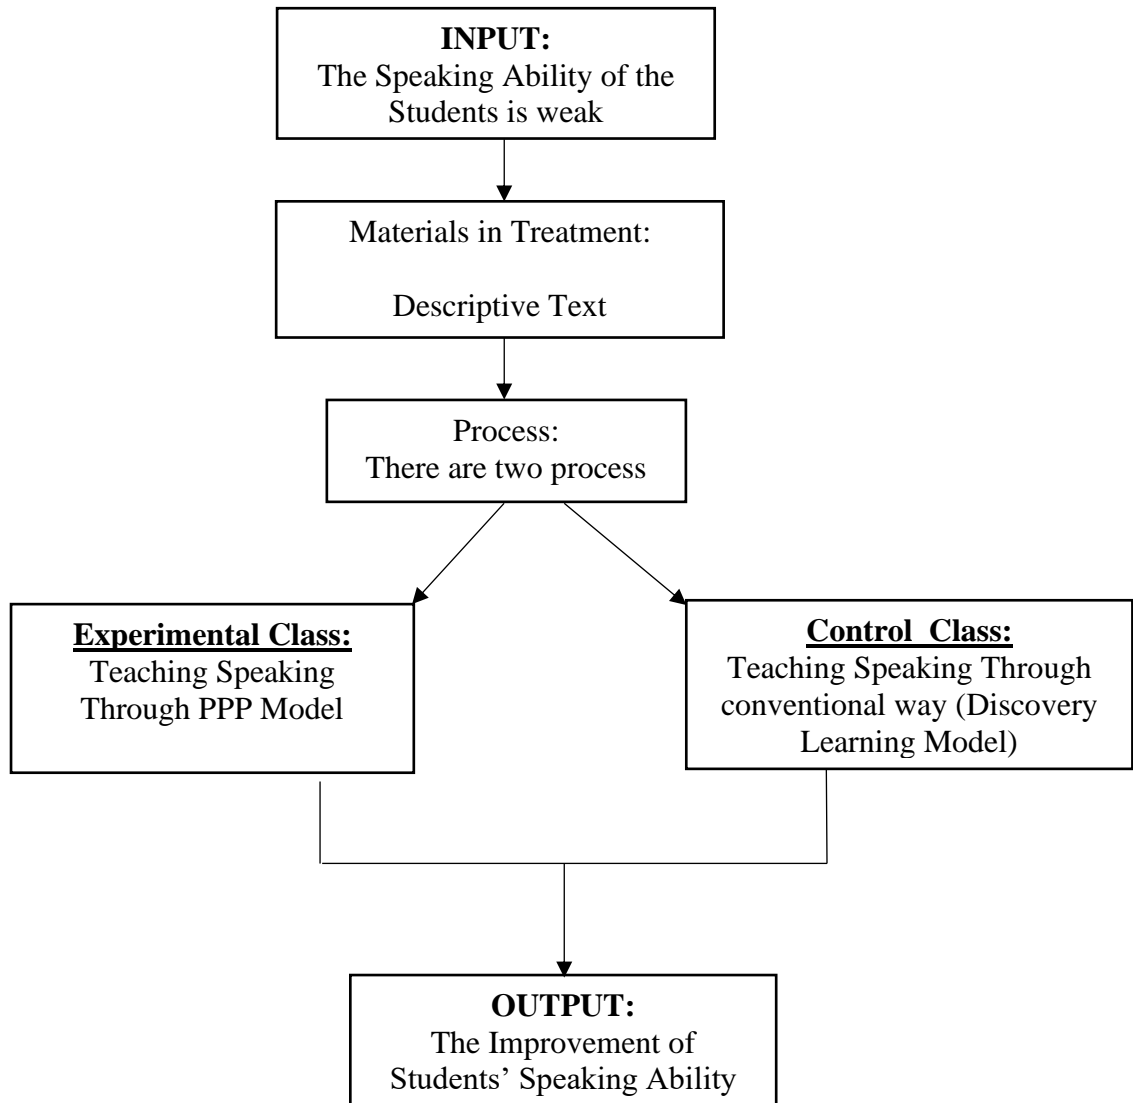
**INPUT:**
The Speaking Ability of the Students is weak

Materials in Treatment:

Descriptive Text

Process:
There are two process

**Experimental Class:**
Teaching Speaking Through PPP Model

**Control Class:**
Teaching Speaking Through conventional way (Discovery Learning Model)

**OUTPUT:**
The Improvement of Students' Speaking Ability